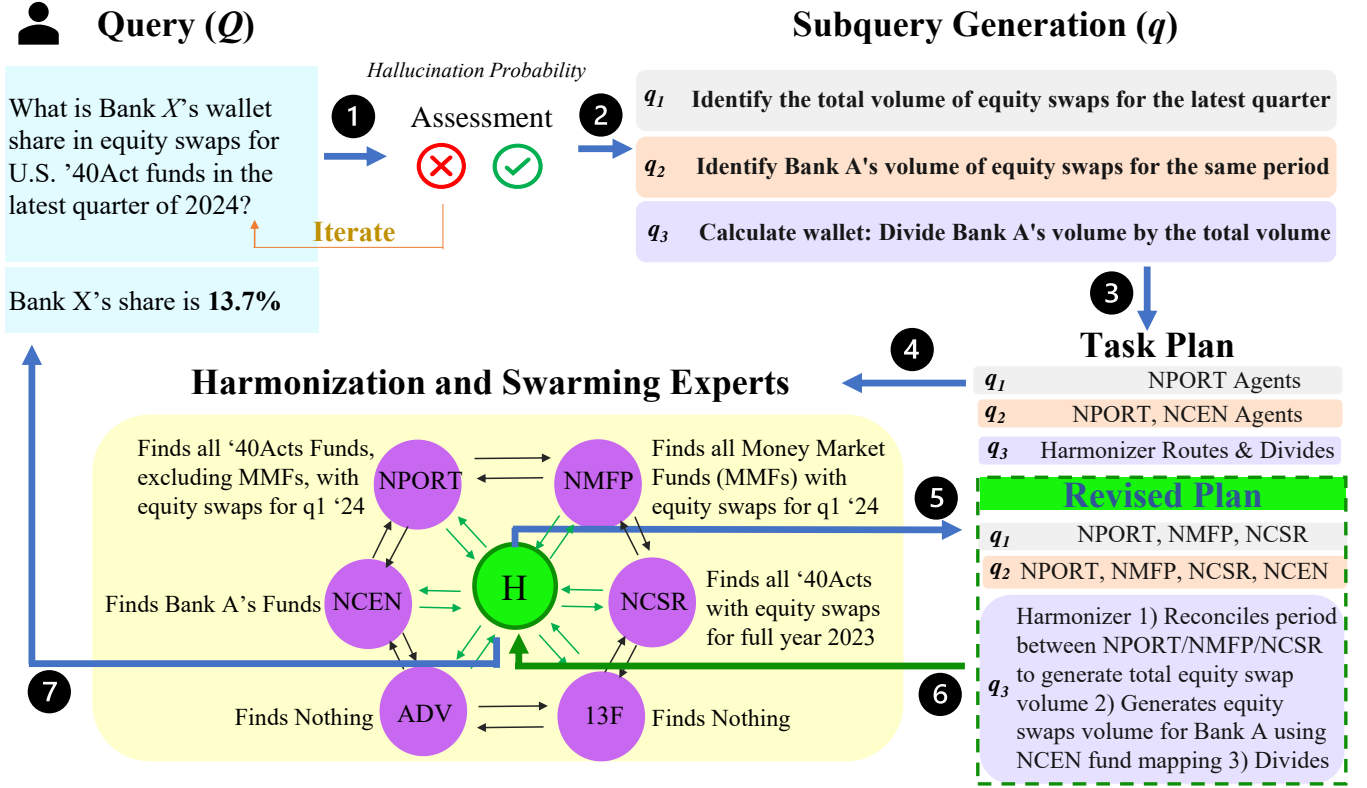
Query ($Q$)

What is Bank $X$'s wallet share in equity swaps for U.S. '40Act funds in the latest quarter of 2024?

Bank X's share is **13.7%**

1

Hallucination Probability

Assessment

Iterate

2

Subquery Generation ($q$)

$q_1$ Identify the total volume of equity swaps for the latest quarter

$q_2$ Identify Bank A's volume of equity swaps for the same period

$q_3$ Calculate wallet: Divide Bank A's volume by the total volume

3

Task Plan

4

$q_1$ NPORT Agents

$q_2$ NPORT, NCEN Agents

$q_3$ Harmonizer Routes & Divides

Harmonization and Swarming Experts

Finds all '40Acts Funds, excluding MMFs, with equity swaps for q1 '24

NPORT

NMFP

Finds all Money Market Funds (MMFs) with equity swaps for q1 '24

Finds Bank A's Funds

NCEN

H

NCSR

Finds all '40Acts with equity swaps for full year 2023

Finds Nothing

ADV

13F

Finds Nothing

5

Revised Plan

$q_1$ NPORT, NMFP, NCSR

$q_2$ NPORT, NMFP, NCSR, NCEN

$q_3$ Harmonizer 1) Reconciles period between NPORT/NMFP/NCSR to generate total equity swap volume 2) Generates equity swaps volume for Bank A using NCEN fund mapping 3) Divides

6

7